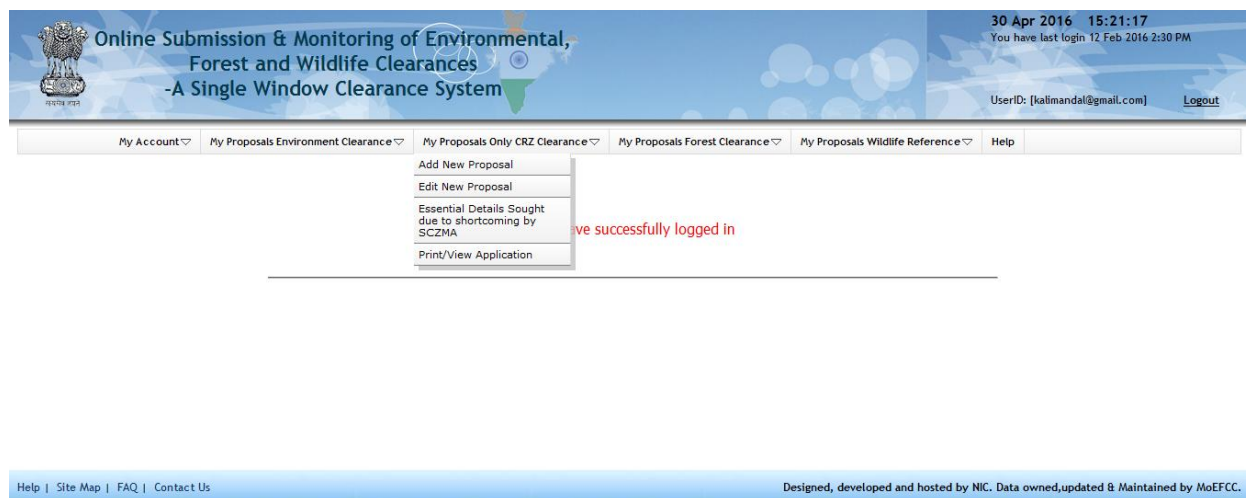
सत्यमेव जयते

Online Submission & Monitoring of Environmental, Forest and Wildlife Clearances -A Single Window Clearance System

30 Apr 2016 15:21:17
You have last login 12 Feb 2016 2:30 PM

UserID: [kalimandal@gmail.com] Logout

My Account ▽ My Proposals Environment Clearance ▽ My Proposals Only CRZ Clearance ▽ My Proposals Forest Clearance ▽ My Proposals Wildlife Reference ▽ Help

Add New Proposal
Edit New Proposal
Essential Details Sought due to shortcoming by SCZMA
Print/View Application

ve successfully logged in

Help | Site Map | FAQ | Contact Us

Designed, developed and hosted by NIC. Data owned,updated & Maintained by MoEFCC.